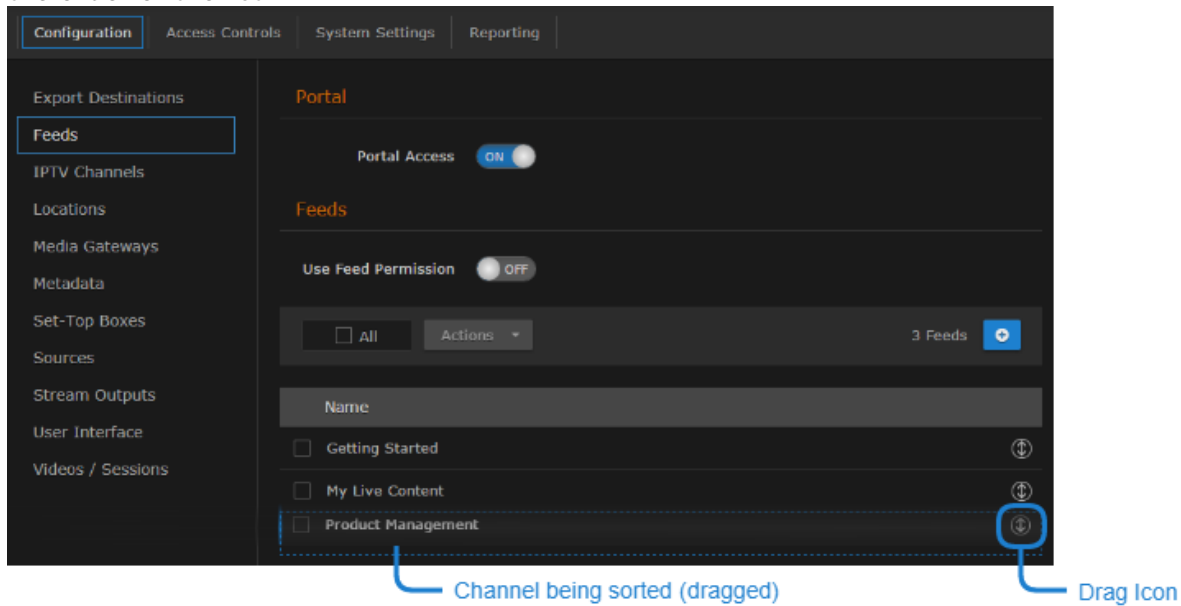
Configuration Access Controls System Settings Reporting

Export Destinations
Feeds
IPTV Channels
Locations
Media Gateways
Metadata
Set-Top Boxes
Sources
Stream Outputs
User Interface
Videos / Sessions

Portal

Portal Access ON

Feeds

Use Feed Permission OFF

All Actions 3 Feeds

Name
Getting Started
My Live Content
Product Management

Channel being sorted (dragged)

Drag Icon